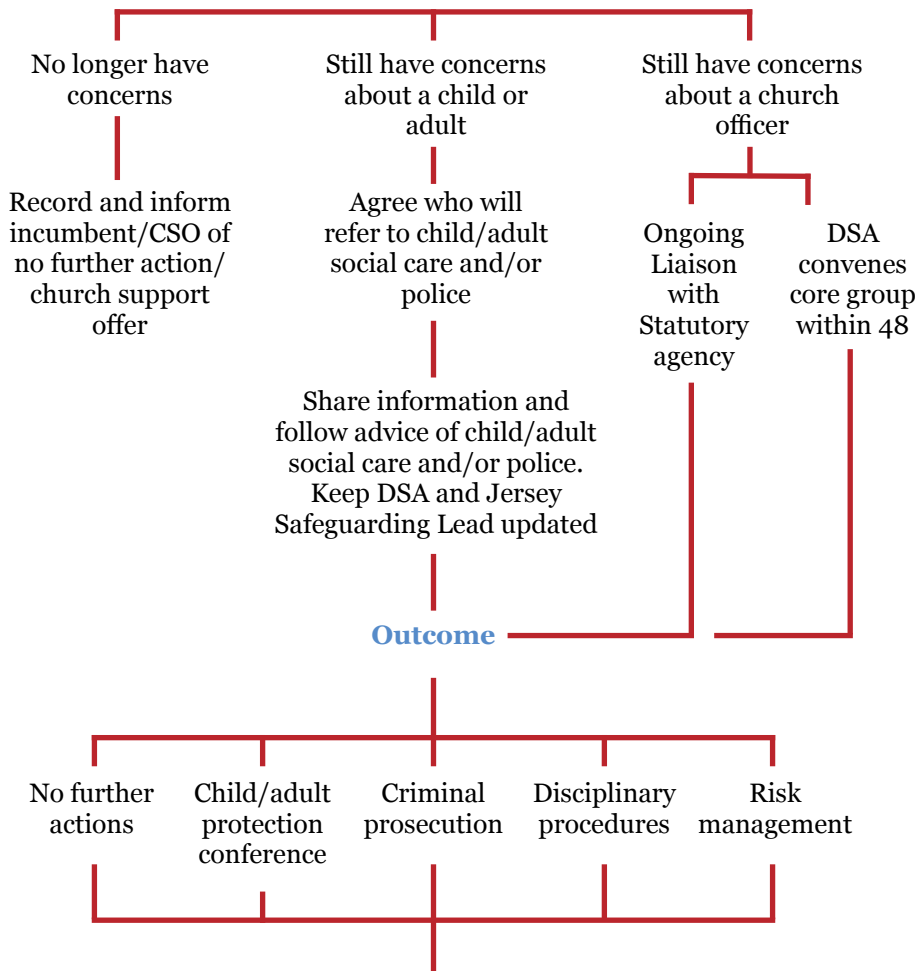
No longer have concerns

Record and inform incumbent/CSO of no further action/ church support offer

Still have concerns about a child or adult

Agree who will refer to child/adult social care and/or police

Share information and follow advice of child/adult social care and/or police. Keep DSA and Jersey Safeguarding Lead updated

Still have concerns about a church officer

Ongoing Liaison with Statutory agency

DSA convenes core group within 48

Outcome

No further actions

Child/adult protection conference

Criminal prosecution

Disciplinary procedures

Risk management